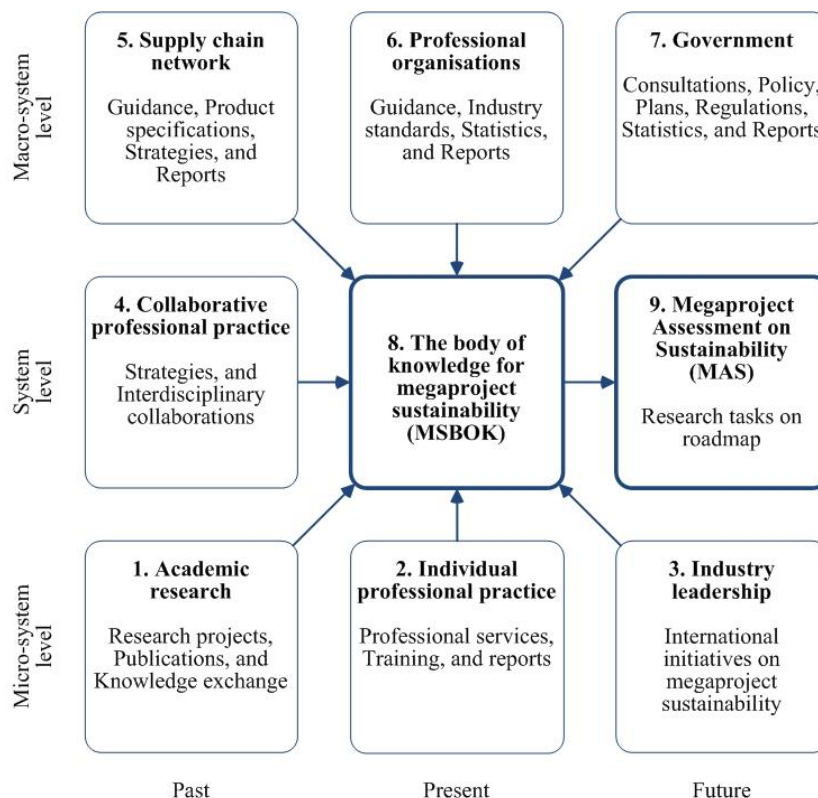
Macro-system level

5. Supply chain network

Guidance, Product specifications, Strategies, and Reports

6. Professional organisations

Guidance, Industry standards, Statistics, and Reports

7. Government

Consultations, Policy, Plans, Regulations, Statistics, and Reports

System level

4. Collaborative professional practice

Strategies, and Interdisciplinary collaborations

8. The body of knowledge for megaproject sustainability (MSBOK)

9. Megaproject Assessment on Sustainability (MAS)

Research tasks on roadmap

Micro-system level

1. Academic research

Research projects, Publications, and Knowledge exchange

2. Individual professional practice

Professional services, Training, and reports

3. Industry leadership

International initiatives on megaproject sustainability

Past

Present

Future